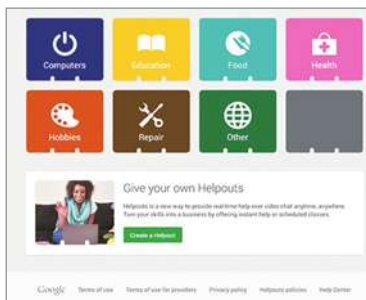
Computers
Education
Food
Health
Hobbies
Repair
Other

Give your own Helpouts

Helpouts is a new way to provide real-time help over video chat anytime, anywhere. Turn your skills into a business by offering instant help or scheduled classes.

Create a Helpout

Google Terms of use Terms of use for providers Privacy policy Helpouts policies Help Center